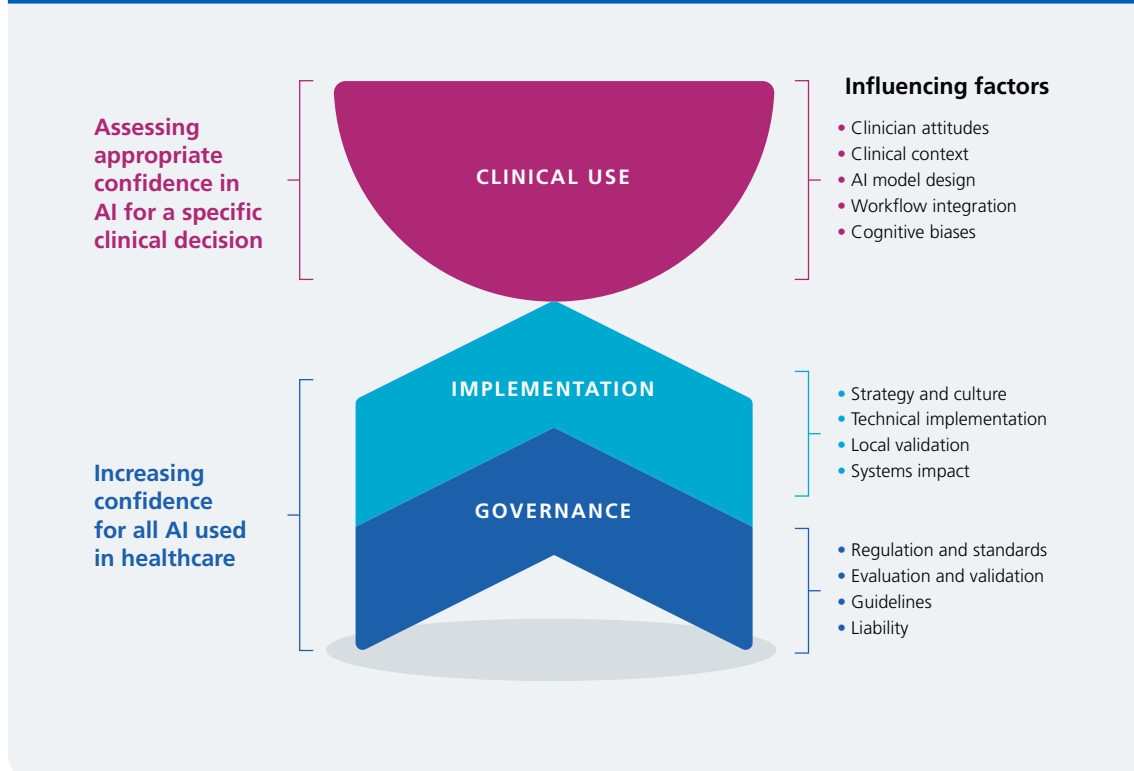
Assessing appropriate confidence in AI for a specific clinical decision

CLINICAL USE

Influencing factors

- Clinician attitudes
- Clinical context
- AI model design
- Workflow integration
- Cognitive biases

IMPLEMENTATION

- Strategy and culture
- Technical implementation
- Local validation
- Systems impact

Increasing confidence for all AI used in healthcare

GOVERNANCE

- Regulation and standards
- Evaluation and validation
- Guidelines
- Liability